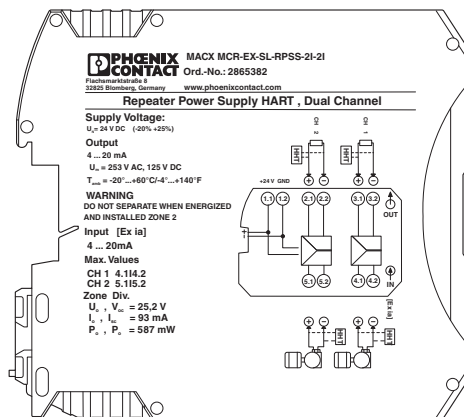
PHOENIX CONTACT
MACX MCR-EX-SL-RPSS-2I-2I
Ord.-No.: 2865382
Flachsmarktstraße 8
32825 Blomberg, Germany
www.phoenixcontact.com

Repeater Power Supply HART , Dual Channel

Supply Voltage:
$U_N$= 24 V DC (-20% +25%)

Output
4 ... 20 mA
$U_m$ = 253 V AC, 125 V DC
$T_{amb}$ = -20°...+60°C/-4°...+140°F

WARNING
DO NOT SEPARATE WHEN ENERGIZED AND INSTALLED ZONE 2

Input [Ex ia]
4 ... 20mA

Max. Values
CH 1 4.1I4.2
CH 2 5.1I5.2

Zone Div.
$U_o$ , $V_{oc}$ = 25,2 V
$I_o$ , $I_{sc}$ = 93 mA
$P_o$ , $P_o$ = 587 mW

CH 2
CH 1
HART
HART
+24 V GND
1.1 1.2 2.1 2.2 3.1 3.2
OUT
5.1 5.2 4.1 4.2
IN
[Ex ia]
HART
HART